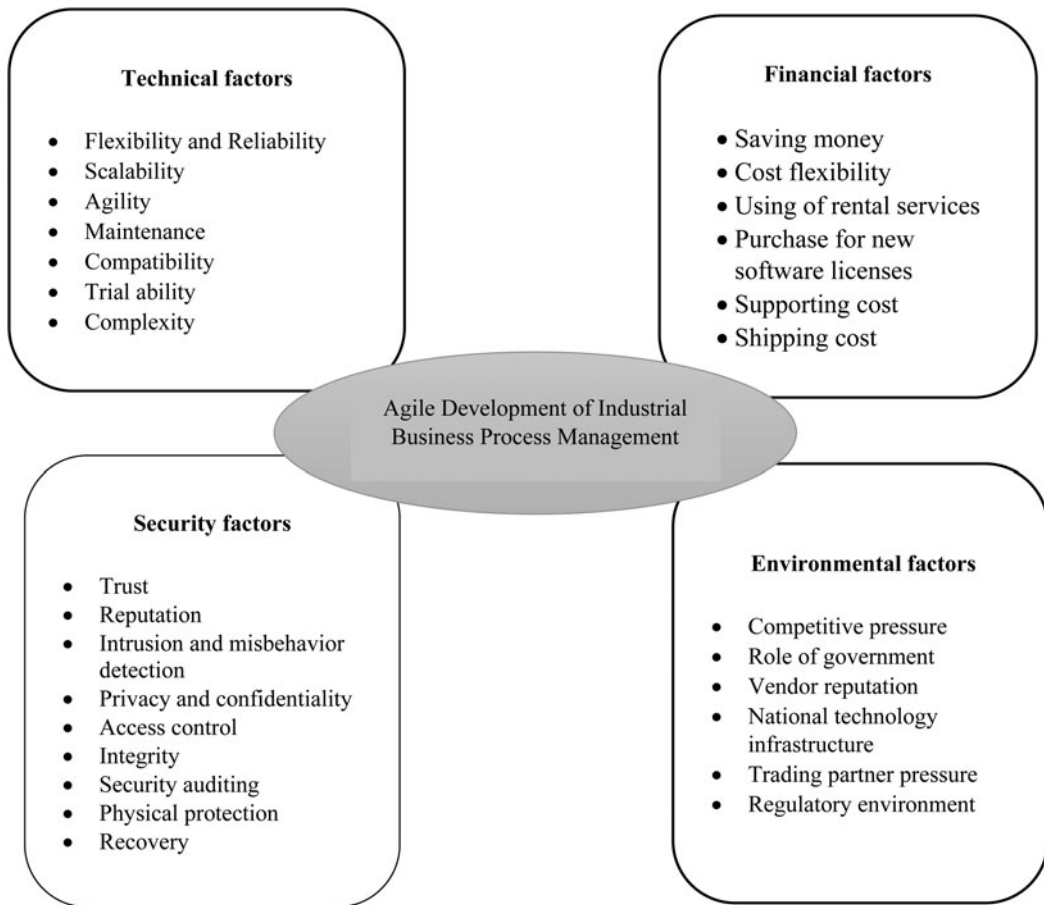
**Technical factors**

- Flexibility and Reliability
- Scalability
- Agility
- Maintenance
- Compatibility
- Trial ability
- Complexity

**Financial factors**

- Saving money
- Cost flexibility
- Using of rental services
- Purchase for new software licenses
- Supporting cost
- Shipping cost

Agile Development of Industrial Business Process Management

**Security factors**

- Trust
- Reputation
- Intrusion and misbehavior detection
- Privacy and confidentiality
- Access control
- Integrity
- Security auditing
- Physical protection
- Recovery

**Environmental factors**

- Competitive pressure
- Role of government
- Vendor reputation
- National technology infrastructure
- Trading partner pressure
- Regulatory environment